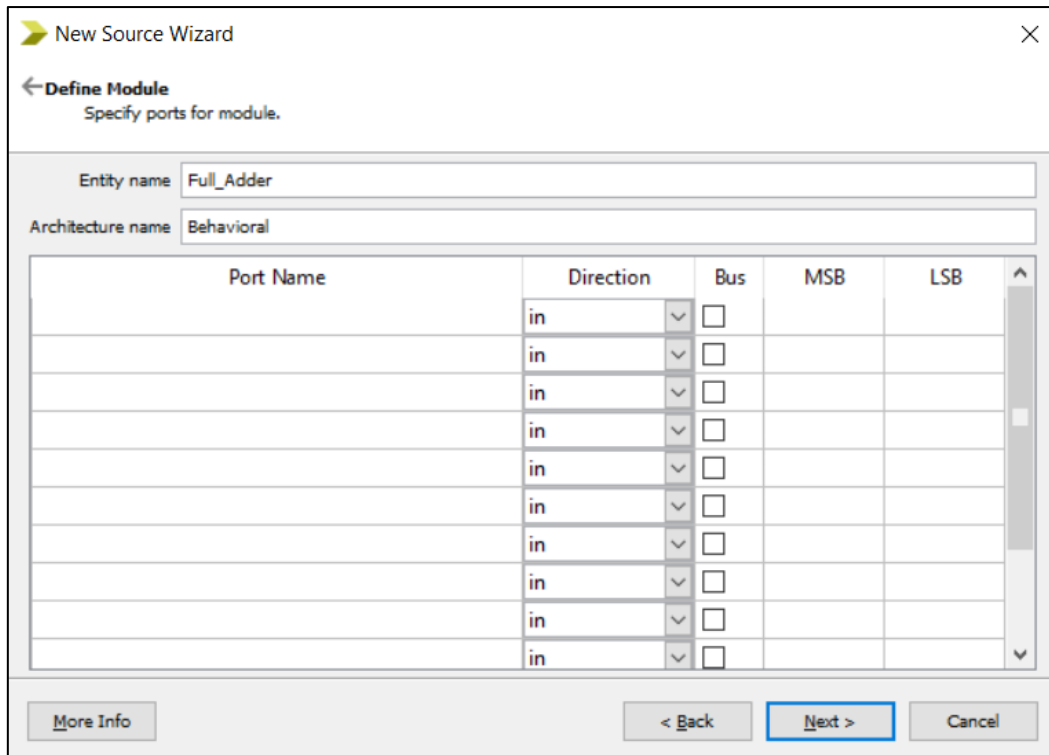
New Source Wizard

Define Module
Specify ports for module.

Entity name Full_Adder

Architecture name Behavioral

| Port Name | Direction | Bus | MSB | LSB |
|---|---|---|---|---|
| | in | | | |
| | in | | | |
| | in | | | |
| | in | | | |
| | in | | | |
| | in | | | |
| | in | | | |
| | in | | | |
| | in | | | |
| | in | | | |

More Info

< Back

Next >

Cancel